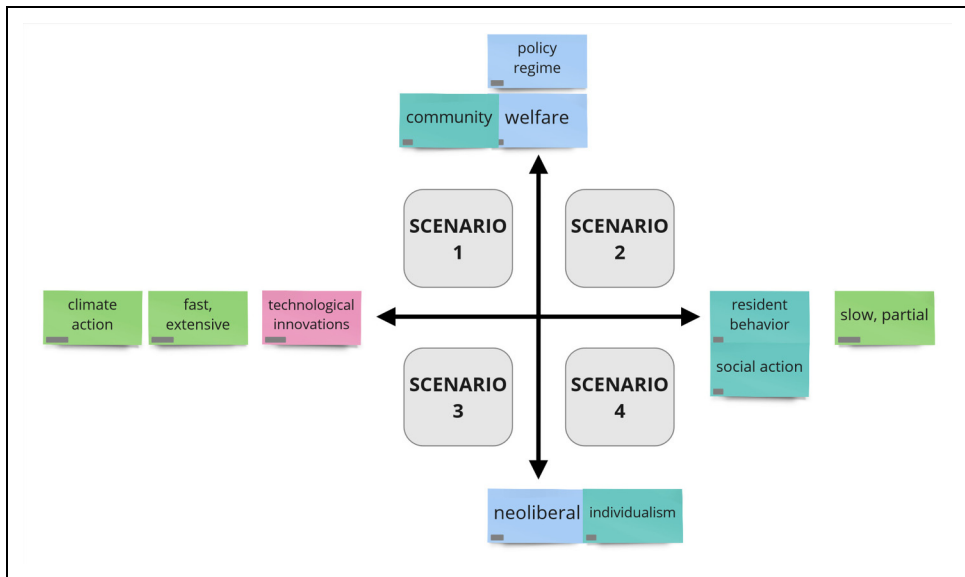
policy regime

community

welfare

SCENARIO 1

SCENARIO 2

climate action

fast, extensive

technological innovations

resident behavior

social action

slow, partial

SCENARIO 3

SCENARIO 4

neoliberal

individualism